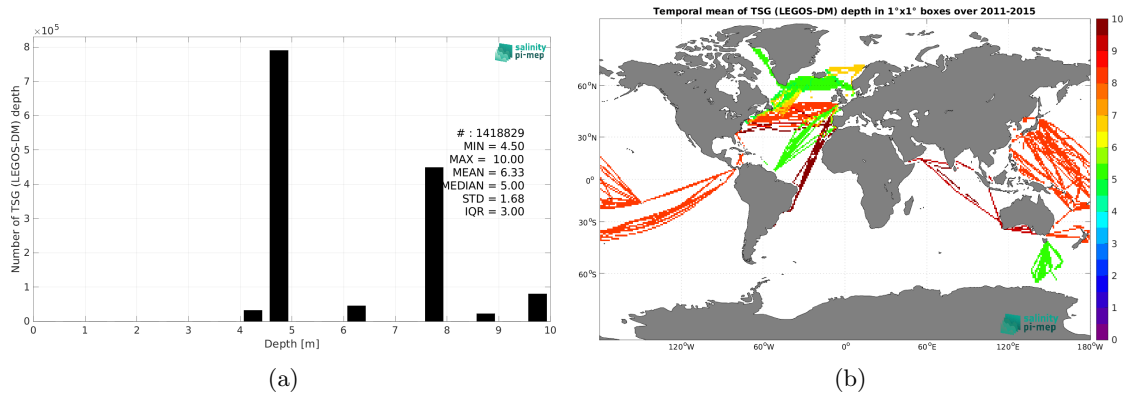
$\times10^5$

salinity pi-mep

Number of TSG (LEGOS-DM) depth

8
7
6
5
4
3
2
1
0

# : 1418829
MIN = 4.50
MAX = 10.00
MEAN = 6.33
MEDIAN = 5.00
STD = 1.68
IQR = 3.00

0 1 2 3 4 5 6 7 8 9 10
Depth [m]

(a)

Temporal mean of TSG (LEGOS-DM) depth in 1°x1° boxes over 2011-2015

60°N
30°N
0°
30°S
60°S

120°W 60°W 0° 60°E 120°E 180°W

10
9
8
7
6
5
4
3
2
1
0

salinity pi-mep

(b)